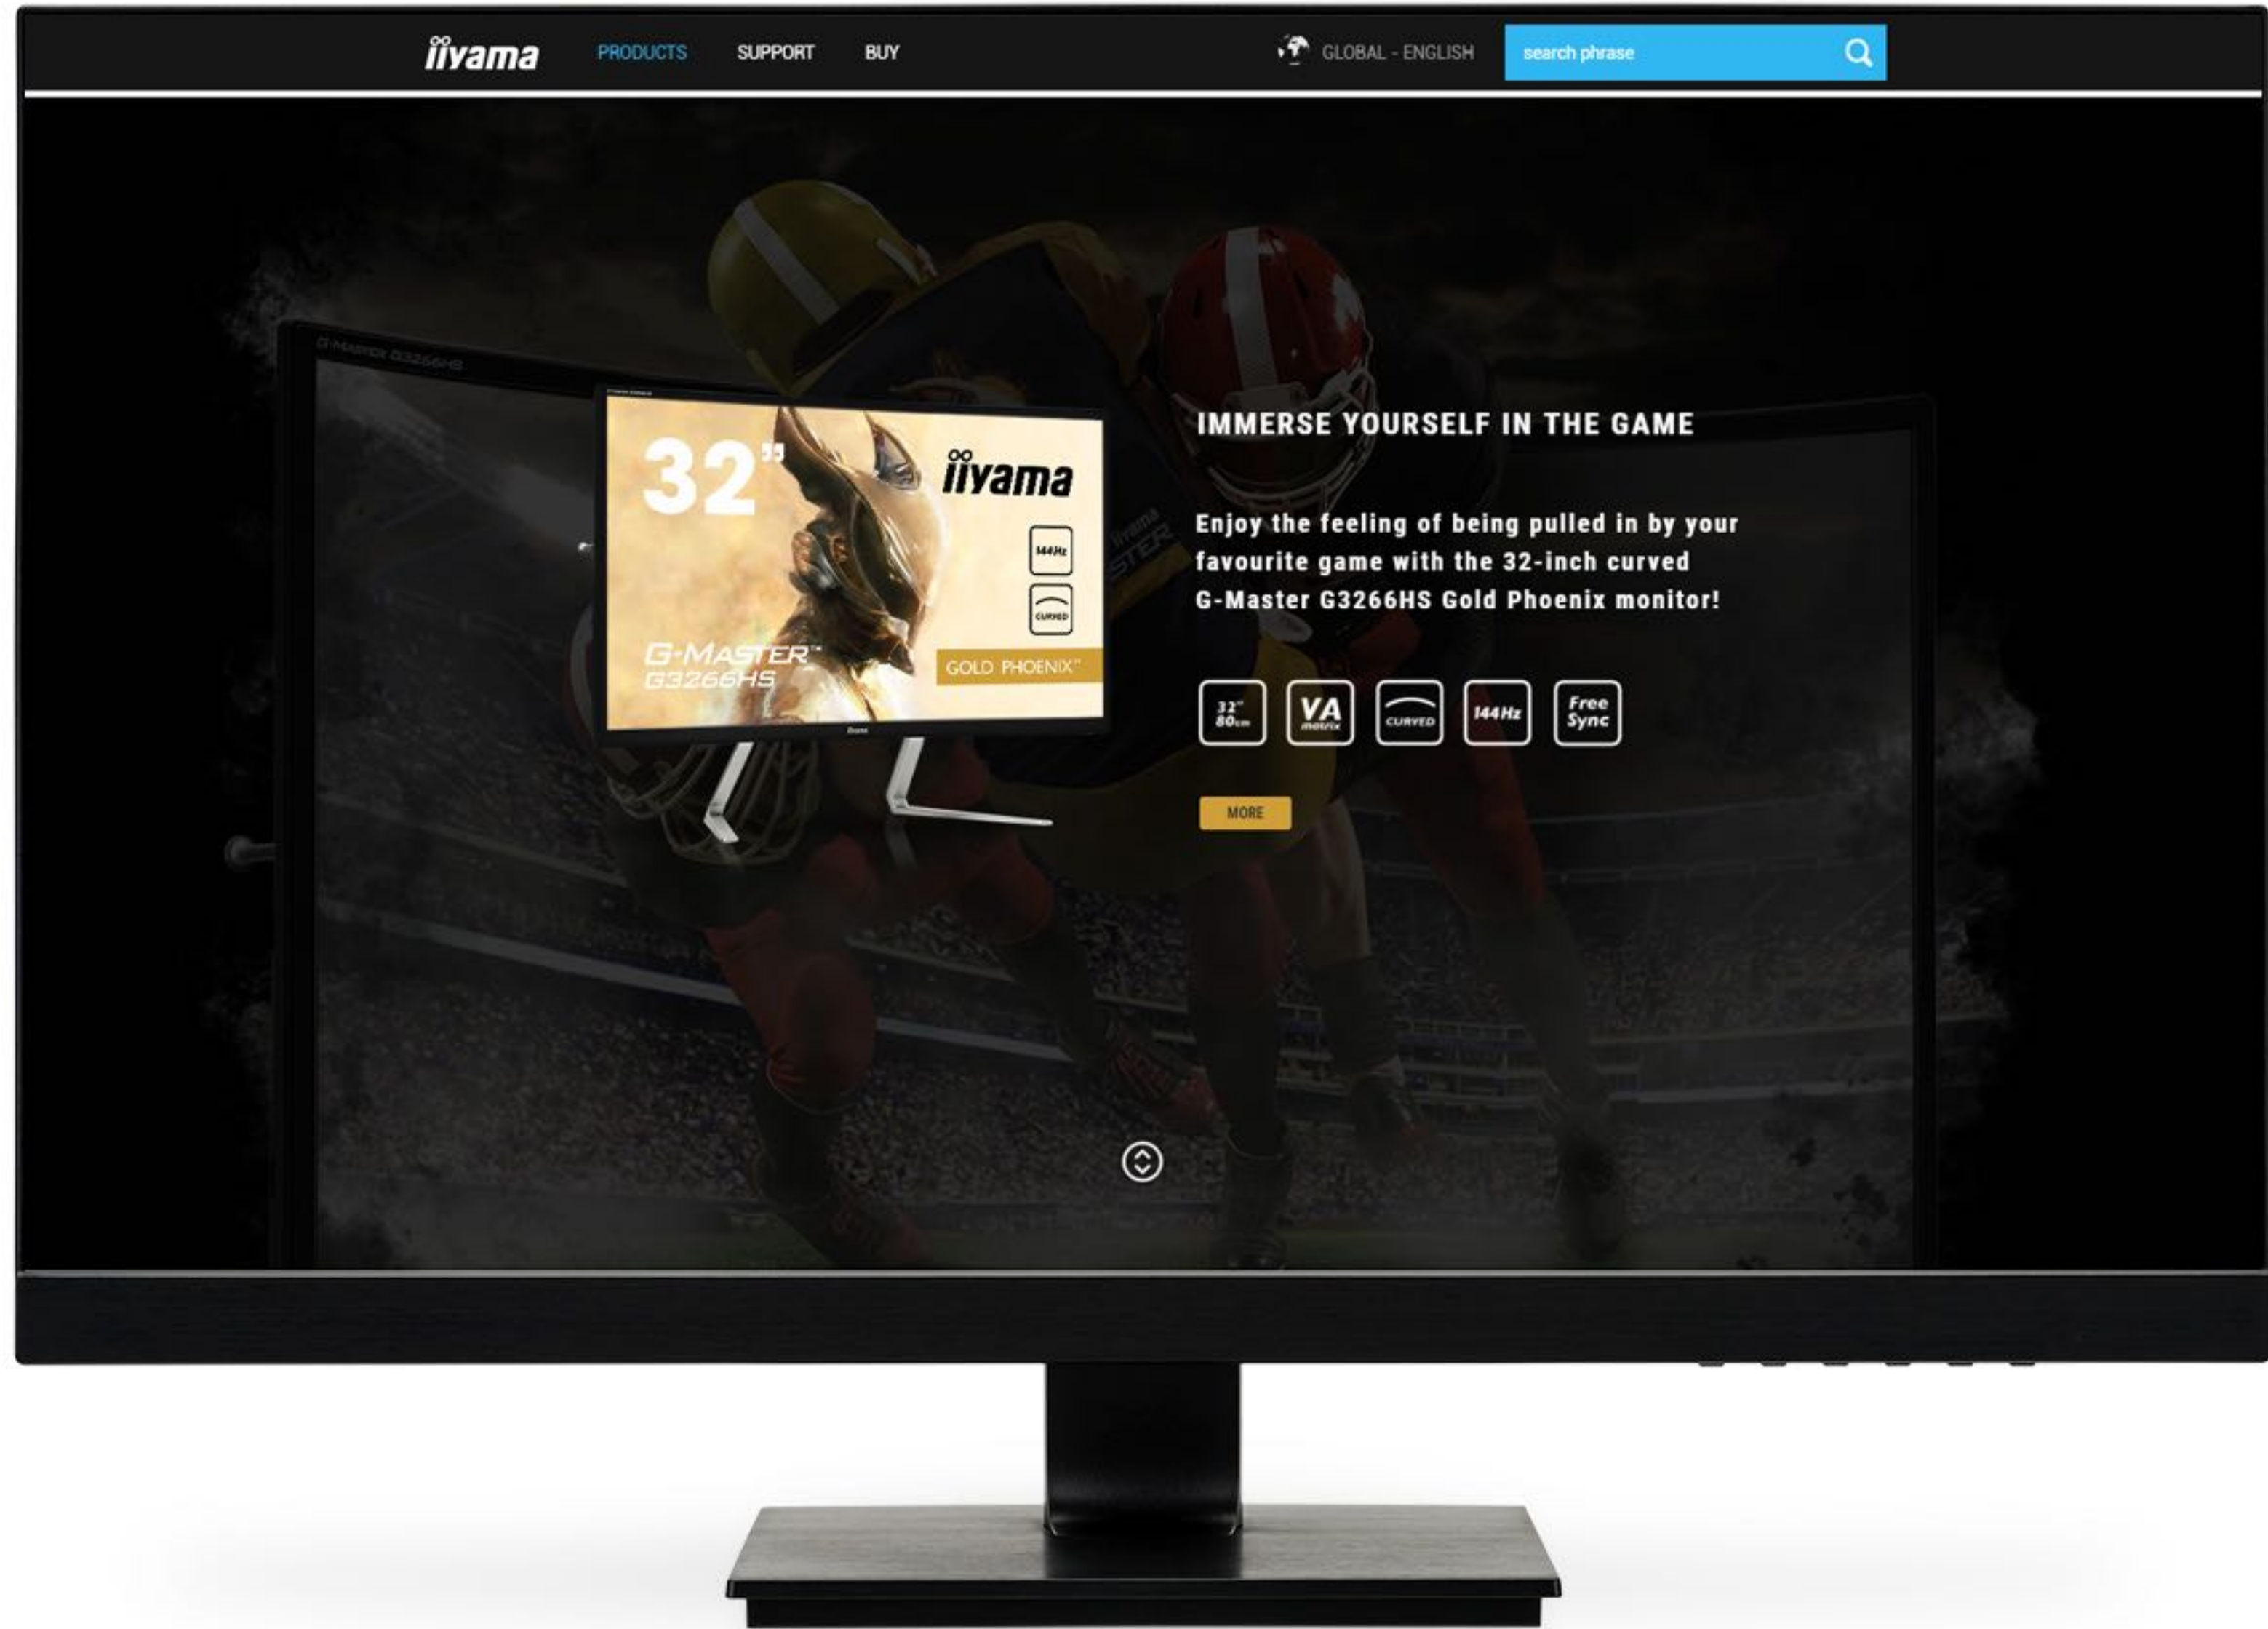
iiyama PRODUCTS SUPPORT BUY

GLOBAL - ENGLISH

search phrase

32"

iiyama

144Hz

CURVED

G-MASTER™ G3266HS

GOLD PHOENIX™

IMMERSE YOURSELF IN THE GAME

Enjoy the feeling of being pulled in by your favourite game with the 32-inch curved G-Master G3266HS Gold Phoenix monitor!

32" 80cm

VA matrix

CURVED

144Hz

Free Sync

MORE